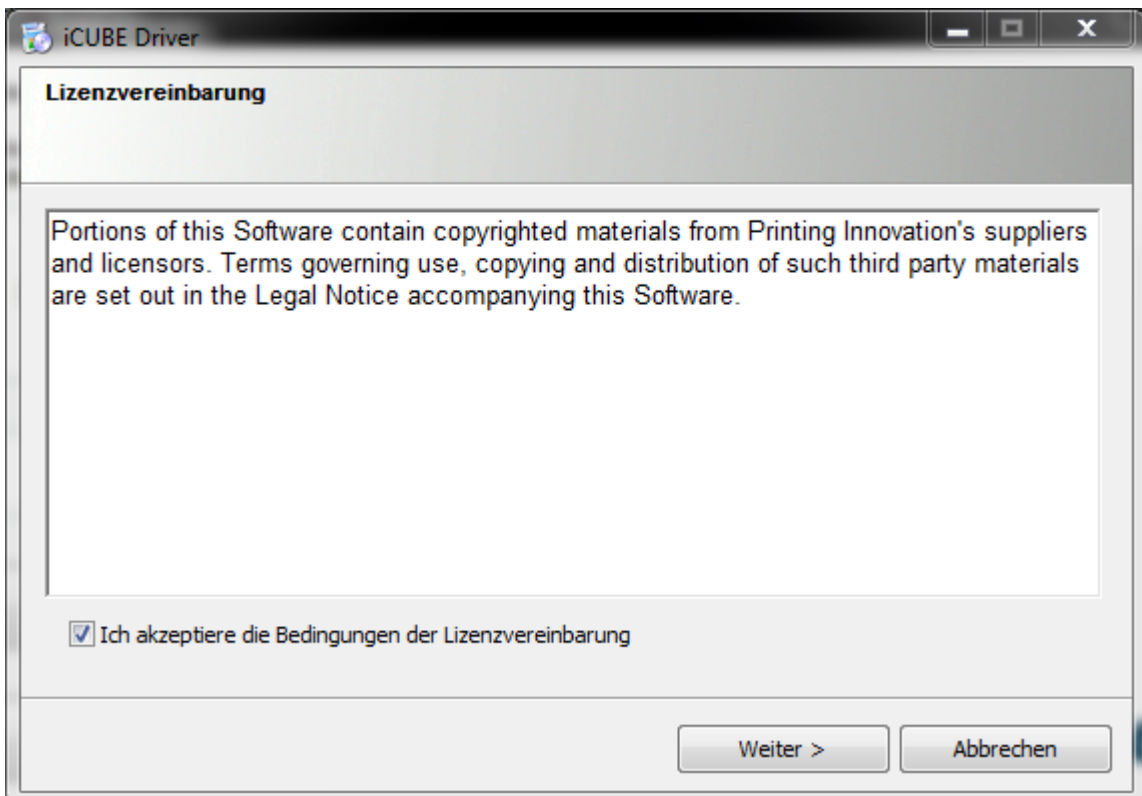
iCUBE Driver

Lizenzvereinbarung

Portions of this Software contain copyrighted materials from Printing Innovation's suppliers and licensors. Terms governing use, copying and distribution of such third party materials are set out in the Legal Notice accompanying this Software.

Ich akzeptiere die Bedingungen der Lizenzvereinbarung

Weiter >

Abbrechen